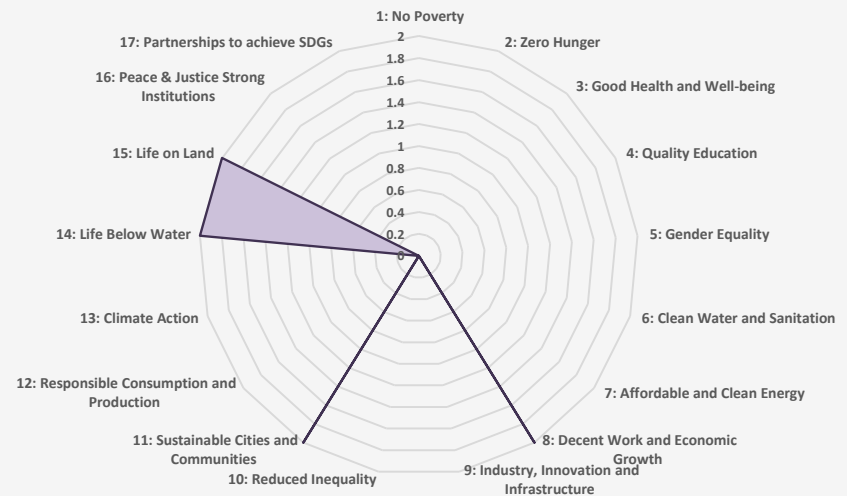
1: No Poverty
2
1.8
1.6
1.4
1.2
1
0.8
0.6
0.4
0.2
0
2: Zero Hunger
3: Good Health and Well-being
4: Quality Education
5: Gender Equality
6: Clean Water and Sanitation
7: Affordable and Clean Energy
8: Decent Work and Economic Growth
9: Industry, Innovation and Infrastructure
10: Reduced Inequality
11: Sustainable Cities and Communities
12: Responsible Consumption and Production
13: Climate Action
14: Life Below Water
15: Life on Land
16: Peace & Justice Strong Institutions
17: Partnerships to achieve SDGs